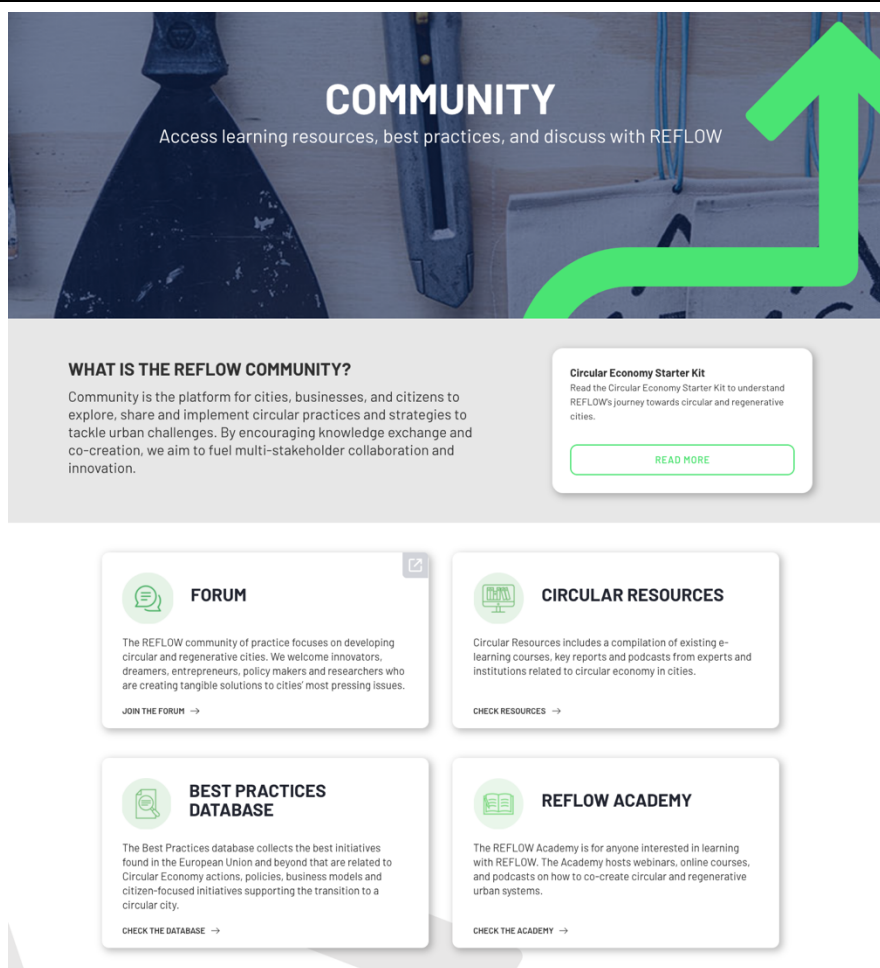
COMMUNITY

Access learning resources, best practices, and discuss with REFLOW

WHAT IS THE REFLOW COMMUNITY?

Community is the platform for cities, businesses, and citizens to explore, share and implement circular practices and strategies to tackle urban challenges. By encouraging knowledge exchange and co-creation, we aim to fuel multi-stakeholder collaboration and innovation.

Circular Economy Starter Kit

Read the Circular Economy Starter Kit to understand REFLOW's journey towards circular and regenerative cities.

READ MORE

FORUM

The REFLOW community of practice focuses on developing circular and regenerative cities. We welcome innovators, dreamers, entrepreneurs, policy makers and researchers who are creating tangible solutions to cities' most pressing issues.

JOIN THE FORUM →

CIRCULAR RESOURCES

Circular Resources includes a compilation of existing e-learning courses, key reports and podcasts from experts and institutions related to circular economy in cities.

CHECK RESOURCES →

BEST PRACTICES DATABASE

The Best Practices database collects the best initiatives found in the European Union and beyond that are related to Circular Economy actions, policies, business models and citizen-focused initiatives supporting the transition to a circular city.

CHECK THE DATABASE →

REFLOW ACADEMY

The REFLOW Academy is for anyone interested in learning with REFLOW. The Academy hosts webinars, online courses, and podcasts on how to co-create circular and regenerative urban systems.

CHECK THE ACADEMY →